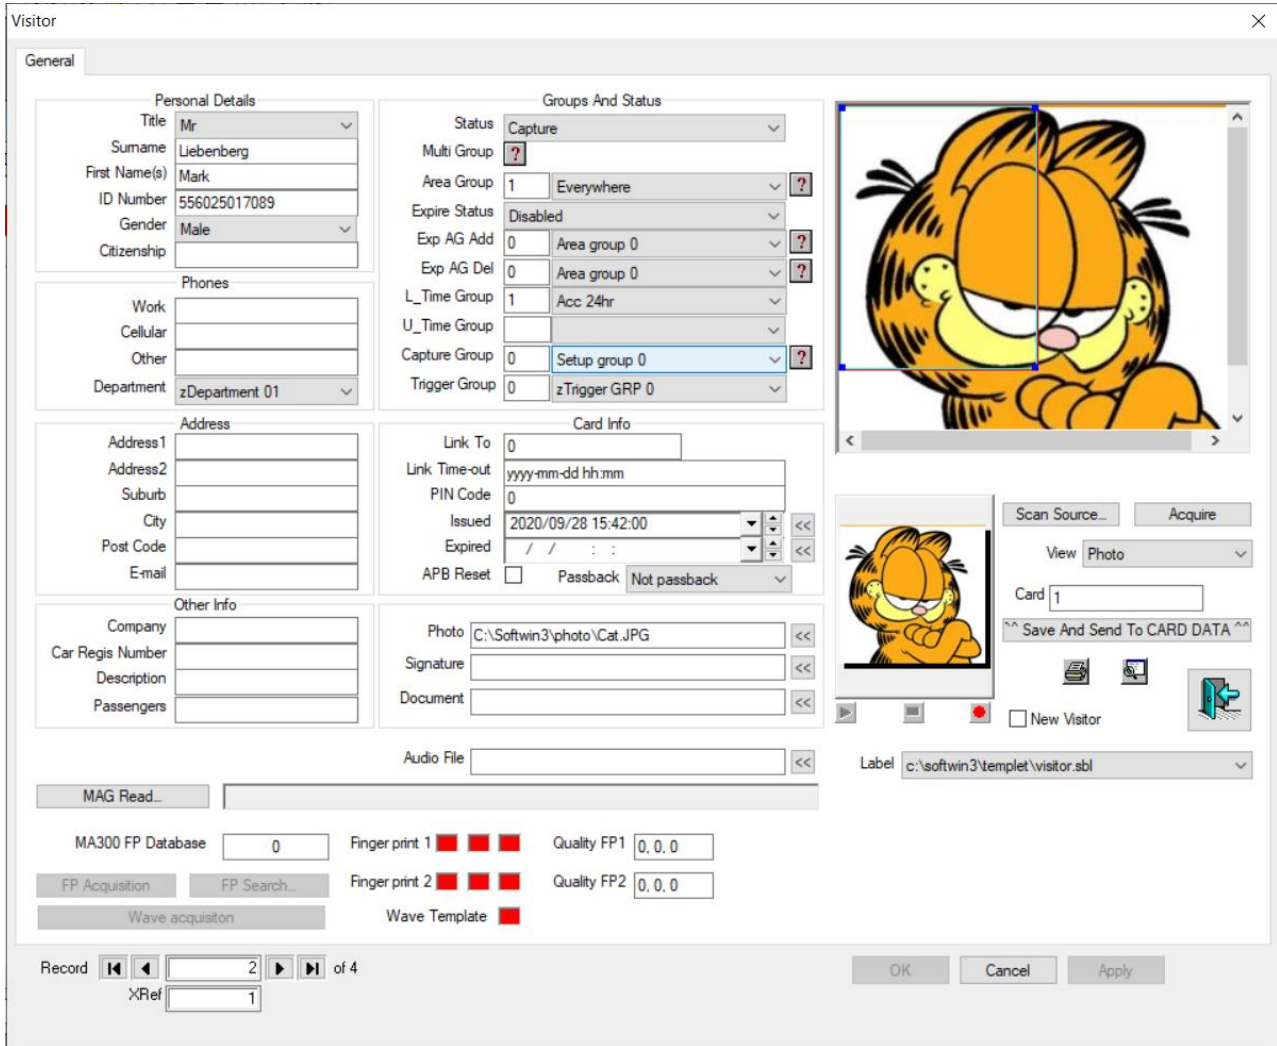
Visitor

General

Personal Details

Title Mr
Surname Liebenberg
First Name(s) Mark
ID Number 556025017089
Gender Male
Citizenship

Phones

Work
Cellular
Other
Department zDepartment 01

Address

Address1
Address2
Suburb
City
Post Code
E-mail

Other Info

Company
Car Regis Number
Description
Passengers

Groups And Status

Status Capture
Multi Group ?
Area Group 1 Everywhere ?
Expire Status Disabled
Exp AG Add 0 Area group 0 ?
Exp AG Del 0 Area group 0 ?
L_Time Group 1 Acc 24hr
U_Time Group
Capture Group 0 Setup group 0 ?
Trigger Group 0 zTrigger GRP 0

Card Info

Link To 0
Link Time-out yyyy-mm-dd hh:mm
PIN Code 0
Issued 2020/09/28 15:42:00 <<
Expired / / : : <<
APB Reset Passback Not passback

Photo C:\Softwin3\photo\Cat.JPG <<
Signature <<
Document <<

Audio File <<

Scan Source... Acquire
View Photo
Card 1
^^ Save And Send To CARD DATA ^^
New Visitor
Label c:\softwin3\templet\visitor.sbl

MAG Read...

MA300 FP Database 0
Finger print 1
Finger print 2
Wave Template
Quality FP1 0, 0, 0
Quality FP2 0, 0, 0
FP Acquisition FP Search...
Wave acquisiton

Record 2 of 4
XRef 1

OK Cancel Apply